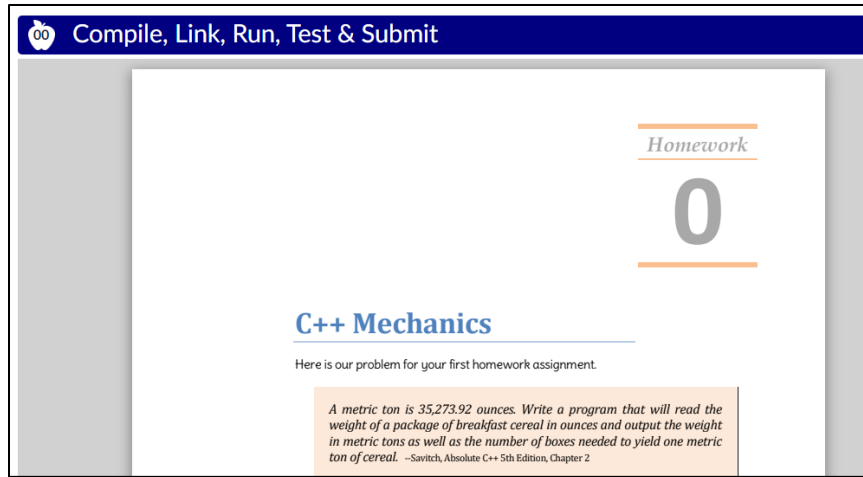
00 Compile, Link, Run, Test & Submit

Homework

0

C++ Mechanics

Here is our problem for your first homework assignment.

A metric ton is 35,273.92 ounces. Write a program that will read the weight of a package of breakfast cereal in ounces and output the weight in metric tons as well as the number of boxes needed to yield one metric ton of cereal. --Savitch, Absolute C++ 5th Edition, Chapter 2